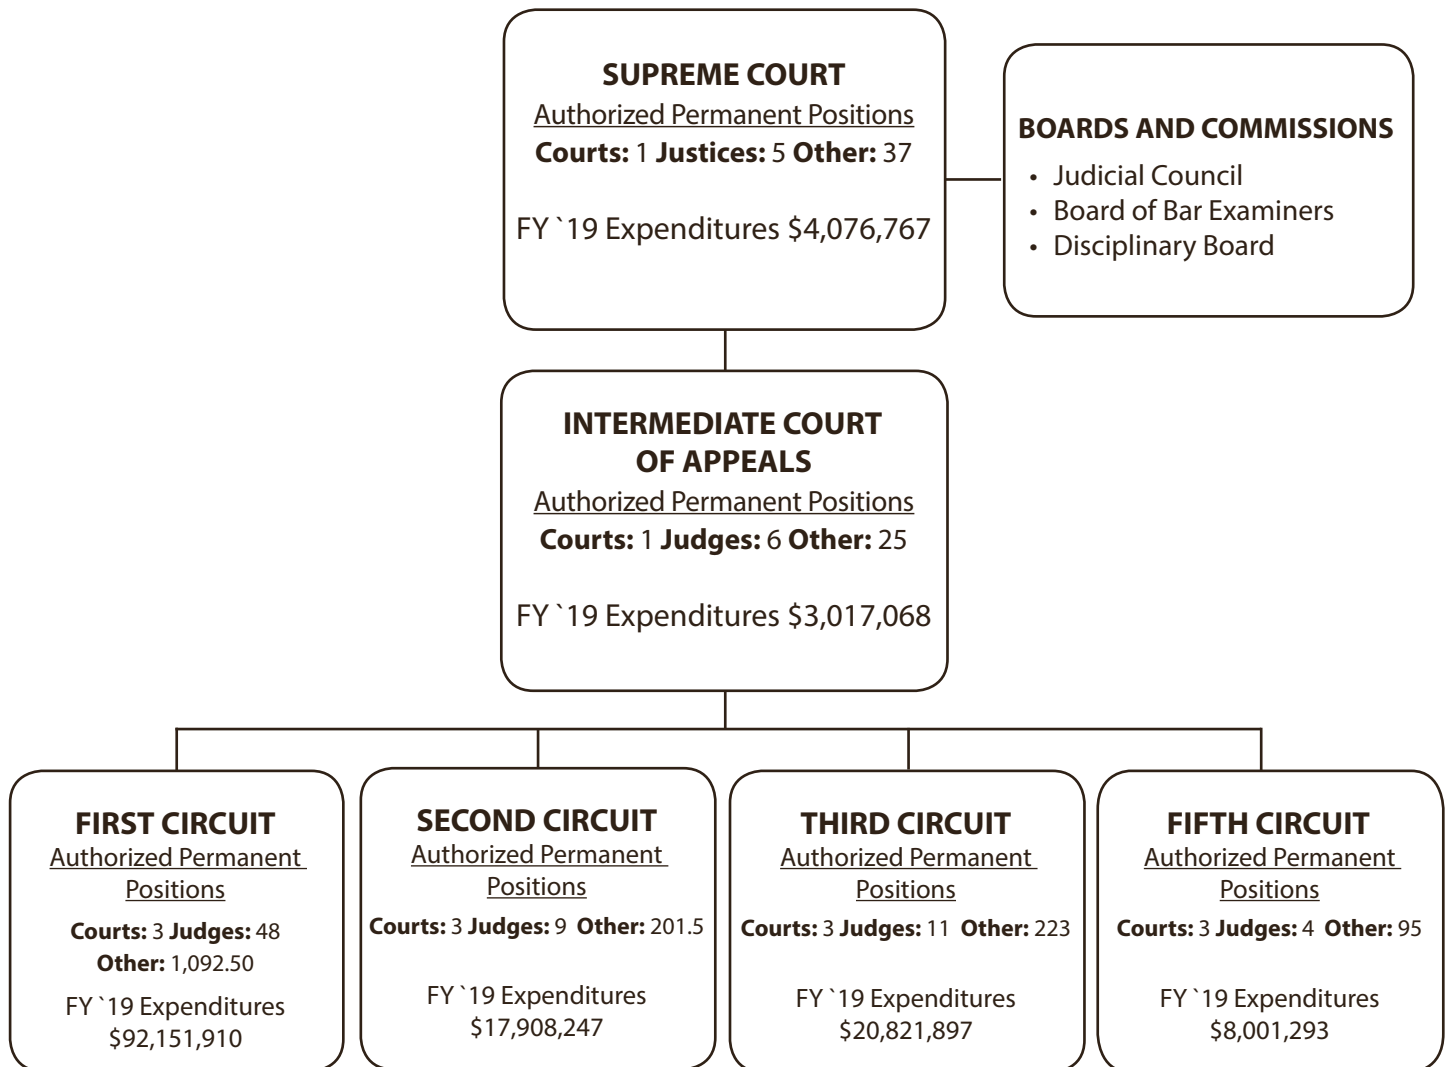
SUPREME COURT
Authorized Permanent Positions
**Courts:** 1 **Justices:** 5 **Other:** 37

FY `19 Expenditures $4,076,767

BOARDS AND COMMISSIONS
• Judicial Council
• Board of Bar Examiners
• Disciplinary Board

INTERMEDIATE COURT OF APPEALS
Authorized Permanent Positions
**Courts:** 1 **Judges:** 6 **Other:** 25

FY `19 Expenditures $3,017,068

FIRST CIRCUIT
Authorized Permanent Positions
**Courts:** 3 **Judges:** 48 **Other:** 1,092.50
FY `19 Expenditures $92,151,910

SECOND CIRCUIT
Authorized Permanent Positions
**Courts:** 3 **Judges:** 9 **Other:** 201.5
FY `19 Expenditures $17,908,247

THIRD CIRCUIT
Authorized Permanent Positions
**Courts:** 3 **Judges:** 11 **Other:** 223
FY `19 Expenditures $20,821,897

FIFTH CIRCUIT
Authorized Permanent Positions
**Courts:** 3 **Judges:** 4 **Other:** 95
FY `19 Expenditures $8,001,293